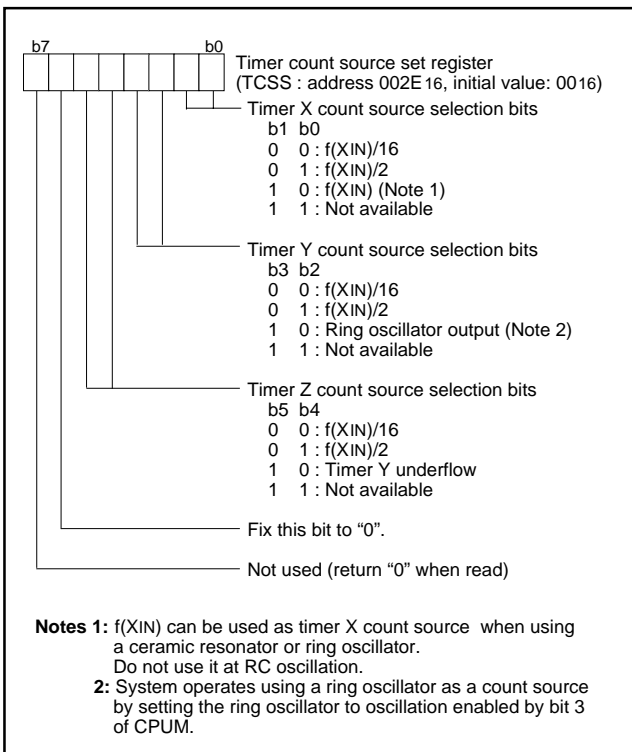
b7 b0

Timer count source set register (TCSS : address 002E$_{16}$, initial value: 00$_{16}$)

Timer X count source selection bits
b1 b0
0 0 : f(XIN)/16
0 1 : f(XIN)/2
1 0 : f(XIN) (Note 1)
1 1 : Not available

Timer Y count source selection bits
b3 b2
0 0 : f(XIN)/16
0 1 : f(XIN)/2
1 0 : Ring oscillator output (Note 2)
1 1 : Not available

Timer Z count source selection bits
b5 b4
0 0 : f(XIN)/16
0 1 : f(XIN)/2
1 0 : Timer Y underflow
1 1 : Not available

Fix this bit to "0".

Not used (return "0" when read)

**Notes 1:** f(XIN) can be used as timer X count source when using a ceramic resonator or ring oscillator. Do not use it at RC oscillation.
**2:** System operates using a ring oscillator as a count source by setting the ring oscillator to oscillation enabled by bit 3 of CPUM.